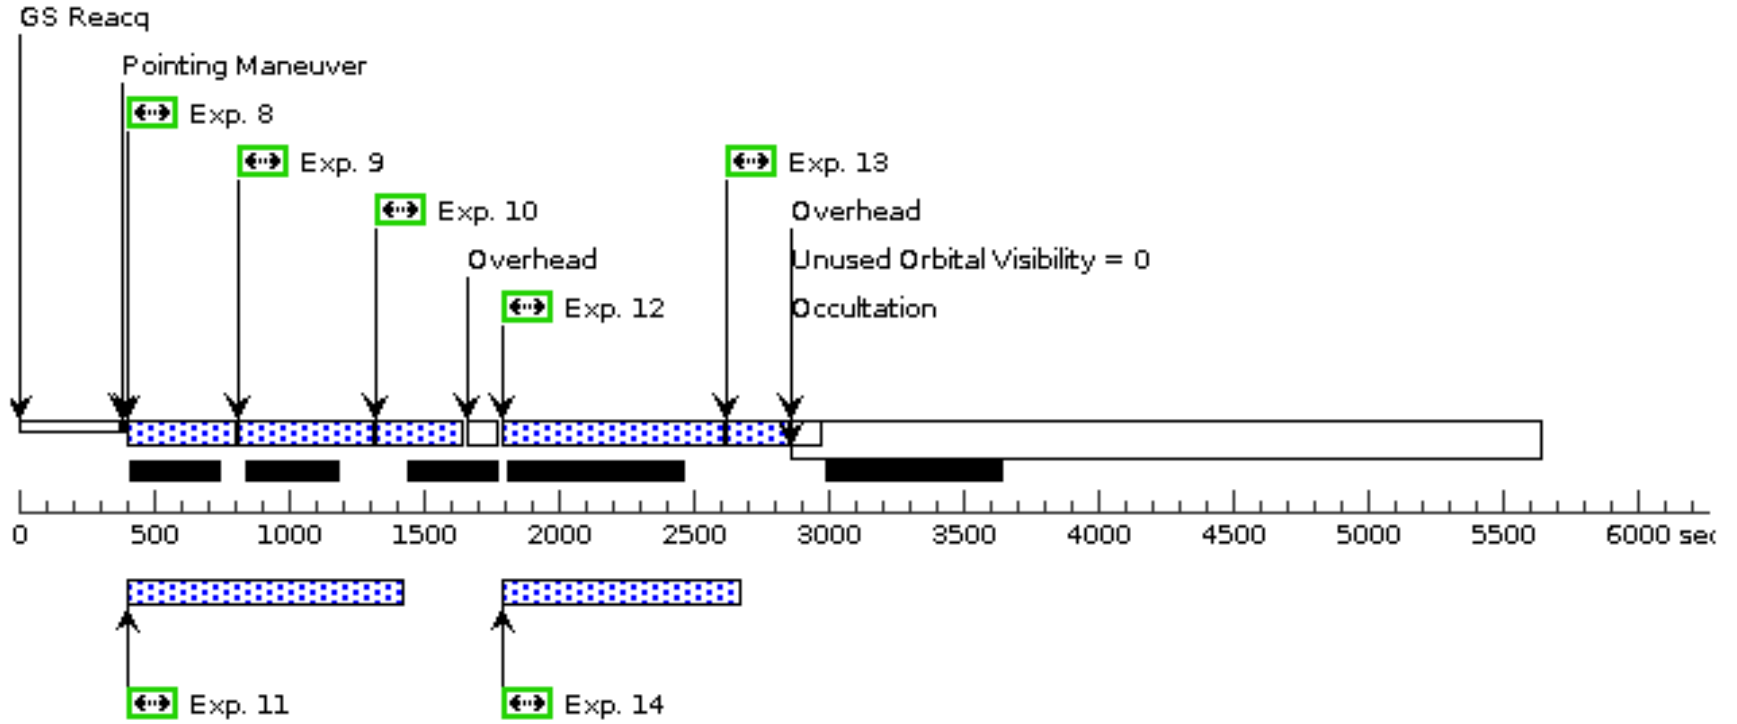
GS Reacq
Pointing Maneuver
Exp. 8
Exp. 9
Exp. 10
Overhead
Exp. 12
Exp. 13
Overhead
Unused Orbital Visibility = 0
Occultation

0 500 1000 1500 2000 2500 3000 3500 4000 4500 5000 5500 6000 se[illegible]

Exp. 11
Exp. 14